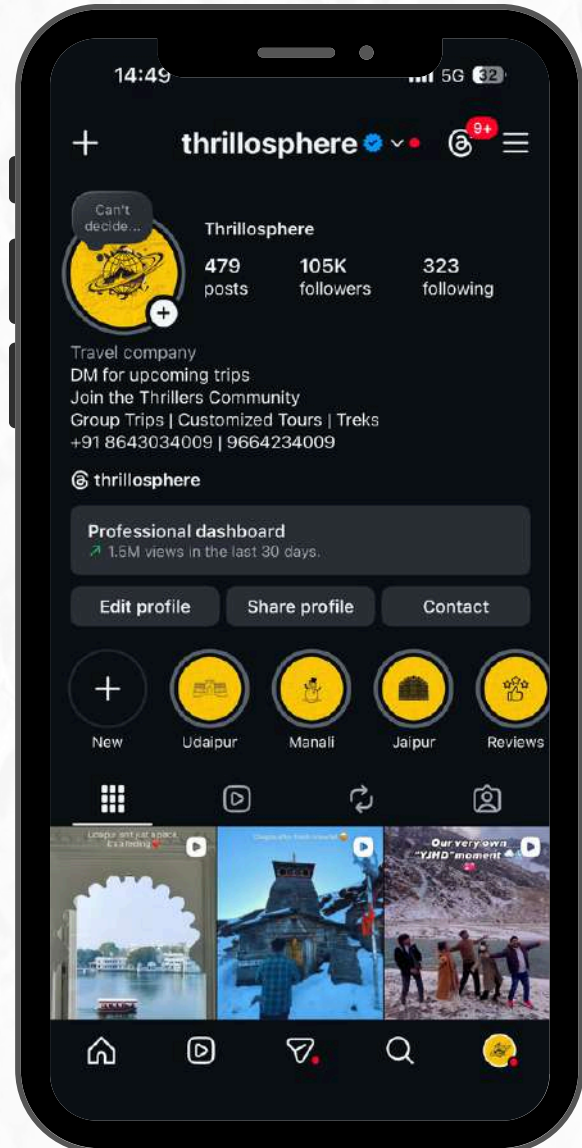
14:49

5G 32

+

thrillosphere

9+

Can't decide...

Thrillosphere

479
posts

105K
followers

323
following

Travel company
DM for upcoming trips
Join the Thrillers Community
Group Trips | Customized Tours | Treks
+91 8643034009 | 9664234009

thrillosphere

Professional dashboard
↗ 1.5M views in the last 30 days.

Edit profile

Share profile

Contact

New

Udaipur

Manali

Jaipur

Reviews

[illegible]

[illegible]

Our very own "YJHD" moment